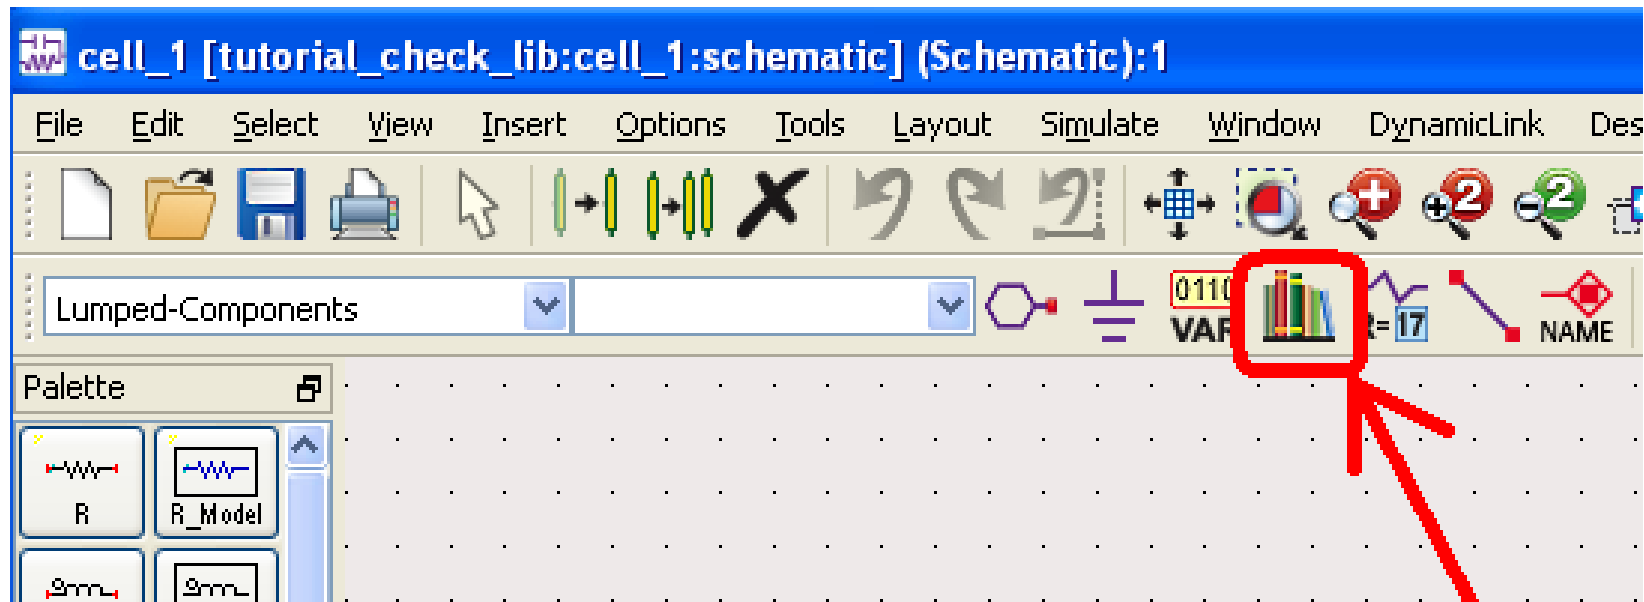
cell_1 [tutorial_check_lib:cell_1:schematic] (Schematic):1

File Edit Select View Insert Options Tools Layout Simulate Window DynamicLink Des

Lumped-Components

0110 VAR

2 2

t= 17

NAME

Palette

R R_Model